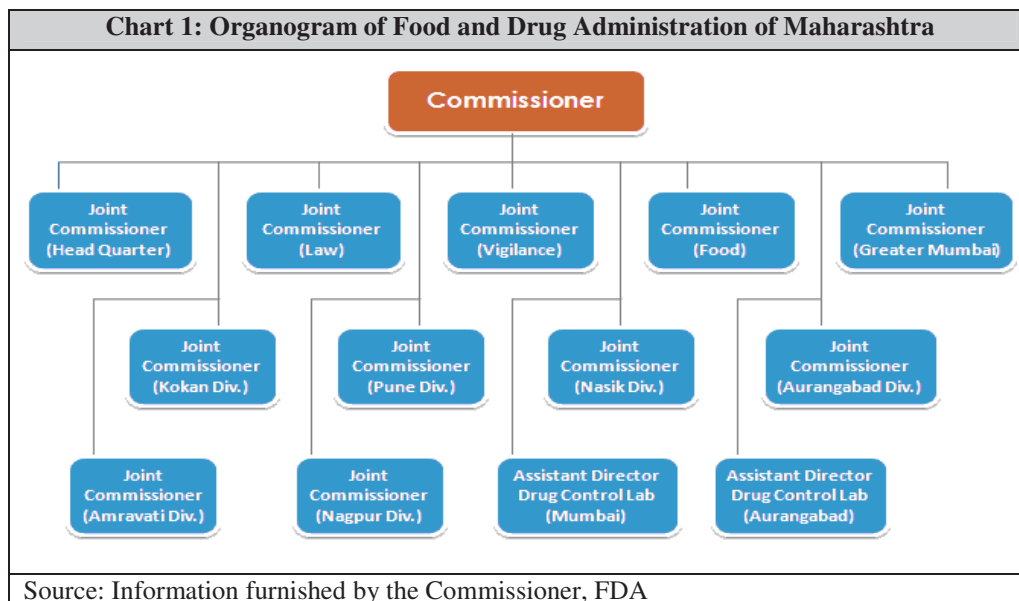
Chart 1: Organogram of Food and Drug Administration of Maharashtra

Commissioner

Joint Commissioner (Head Quarter)

Joint Commissioner (Law)

Joint Commissioner (Vigilance)

Joint Commissioner (Food)

Joint Commissioner (Greater Mumbai)

Joint Commissioner (Kokan Div.)

Joint Commissioner (Pune Div.)

Joint Commissioner (Nasik Div.)

Joint Commissioner (Aurangabad Div.)

Joint Commissioner (Amravati Div.)

Joint Commissioner (Nagpur Div.)

Assistant Director Drug Control Lab (Mumbai)

Assistant Director Drug Control Lab (Aurangabad)

Source: Information furnished by the Commissioner, FDA